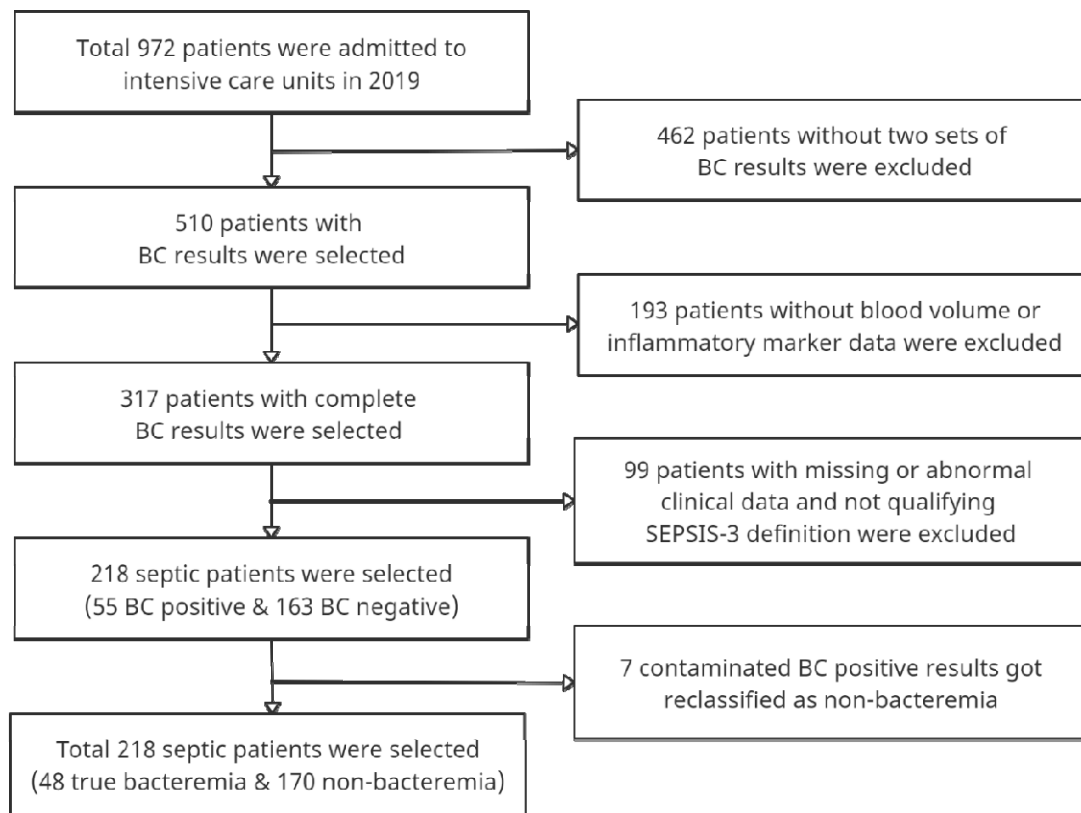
Total 972 patients were admitted to intensive care units in 2019

462 patients without two sets of BC results were excluded

510 patients with BC results were selected

193 patients without blood volume or inflammatory marker data were excluded

317 patients with complete BC results were selected

99 patients with missing or abnormal clinical data and not qualifying SEPSIS-3 definition were excluded

218 septic patients were selected (55 BC positive & 163 BC negative)

7 contaminated BC positive results got reclassified as non-bacteremia

Total 218 septic patients were selected (48 true bacteremia & 170 non-bacteremia)